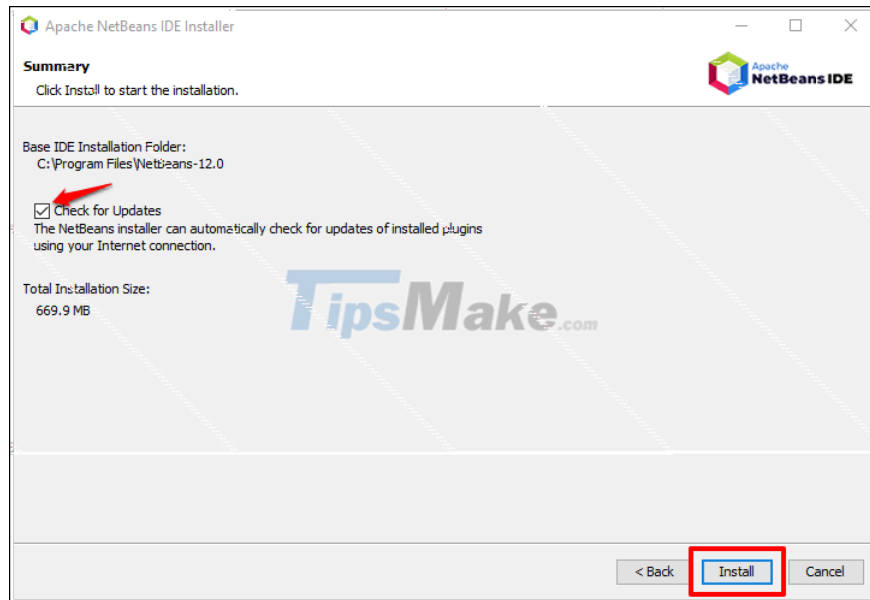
Apache NetBeans IDE Installer

Summary
Click Install to start the installation.

Apache NetBeans IDE

Base IDE Installation Folder:
C:\Program Files\NetBeans-12.0

Check for Updates
The NetBeans installer can automatically check for updates of installed plugins using your Internet connection.

Total Installation Size:
669.9 MB

TipsMake.com

< Back
Install
Cancel